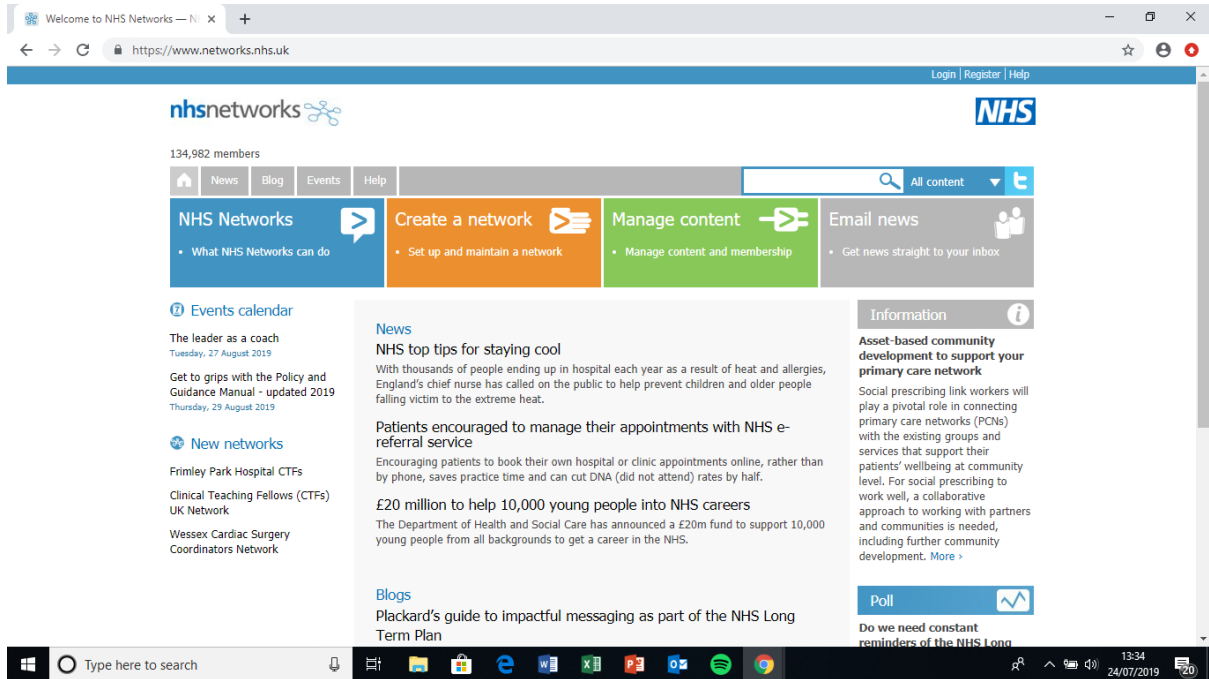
Welcome to NHS Networks — N ×
+
https://www.networks.nhs.uk

Login | Register | Help

nhsnetworks

NHS

134,982 members

News Blog Events Help

All content

NHS Networks
• What NHS Networks can do

Create a network
• Set up and maintain a network

Manage content
• Manage content and membership

Email news
• Get news straight to your inbox

Events calendar

The leader as a coach
Tuesday, 27 August 2019

Get to grips with the Policy and Guidance Manual - updated 2019
Thursday, 29 August 2019

New networks

Frimley Park Hospital CTFs

Clinical Teaching Fellows (CTFs) UK Network

Wessex Cardiac Surgery Coordinators Network

News

NHS top tips for staying cool

With thousands of people ending up in hospital each year as a result of heat and allergies, England's chief nurse has called on the public to help prevent children and older people falling victim to the extreme heat.

Patients encouraged to manage their appointments with NHS e-referral service

Encouraging patients to book their own hospital or clinic appointments online, rather than by phone, saves practice time and can cut DNA (did not attend) rates by half.

£20 million to help 10,000 young people into NHS careers

The Department of Health and Social Care has announced a £20m fund to support 10,000 young people from all backgrounds to get a career in the NHS.

Blogs

Plackard's guide to impactful messaging as part of the NHS Long Term Plan

Information

Asset-based community development to support your primary care network

Social prescribing link workers will play a pivotal role in connecting primary care networks (PCNs) with the existing groups and services that support their patients' wellbeing at community level. For social prescribing to work well, a collaborative approach to working with partners and communities is needed, including further community development. More ›

Poll

Do we need constant reminders of the NHS Long

Type here to search

13:34
24/07/2019
20